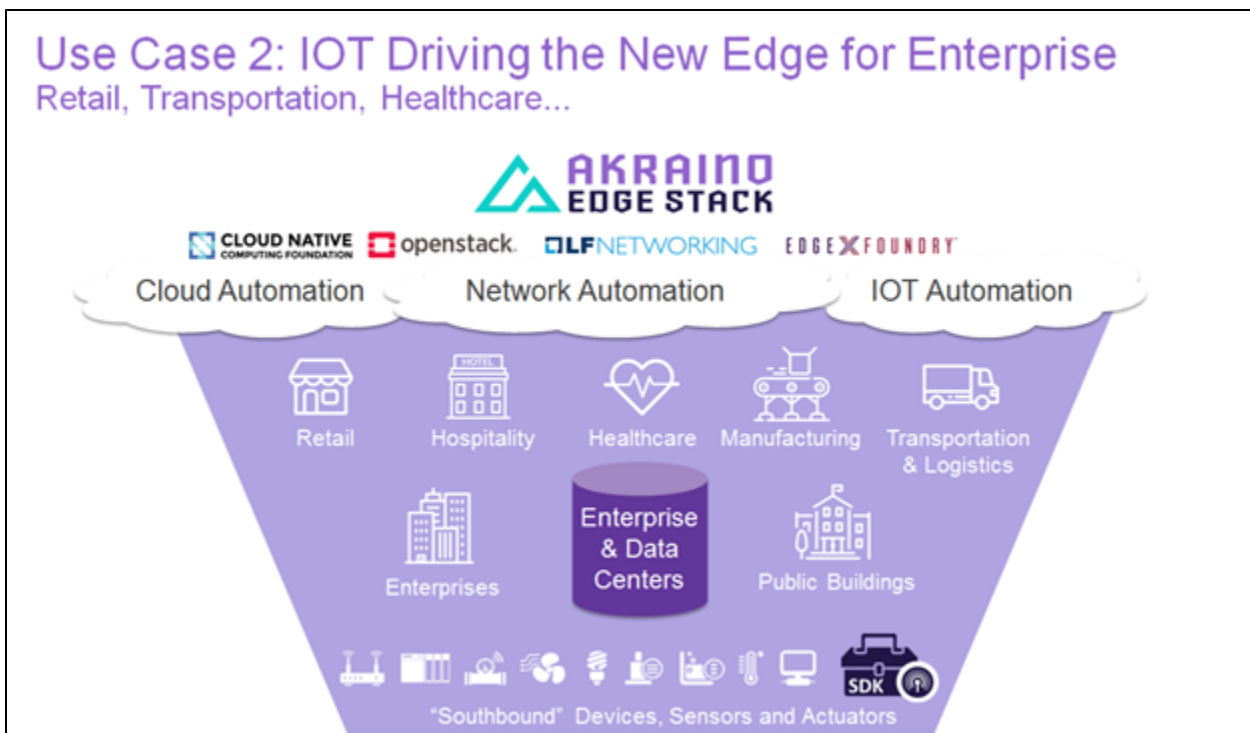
Use Case 2: IOT Driving the New Edge for Enterprise
Retail, Transportation, Healthcare...

AKRAINO EDGE STACK

CLOUD NATIVE COMPUTING FOUNDATION openstack. LFNETWORKING EDGEXFOUNDRY

Cloud Automation Network Automation IOT Automation

Retail
HOTEL
Hospitality
Healthcare
Manufacturing
Transportation & Logistics

Enterprises
Enterprise & Data Centers
Public Buildings

SDK
"Southbound" Devices, Sensors and Actuators